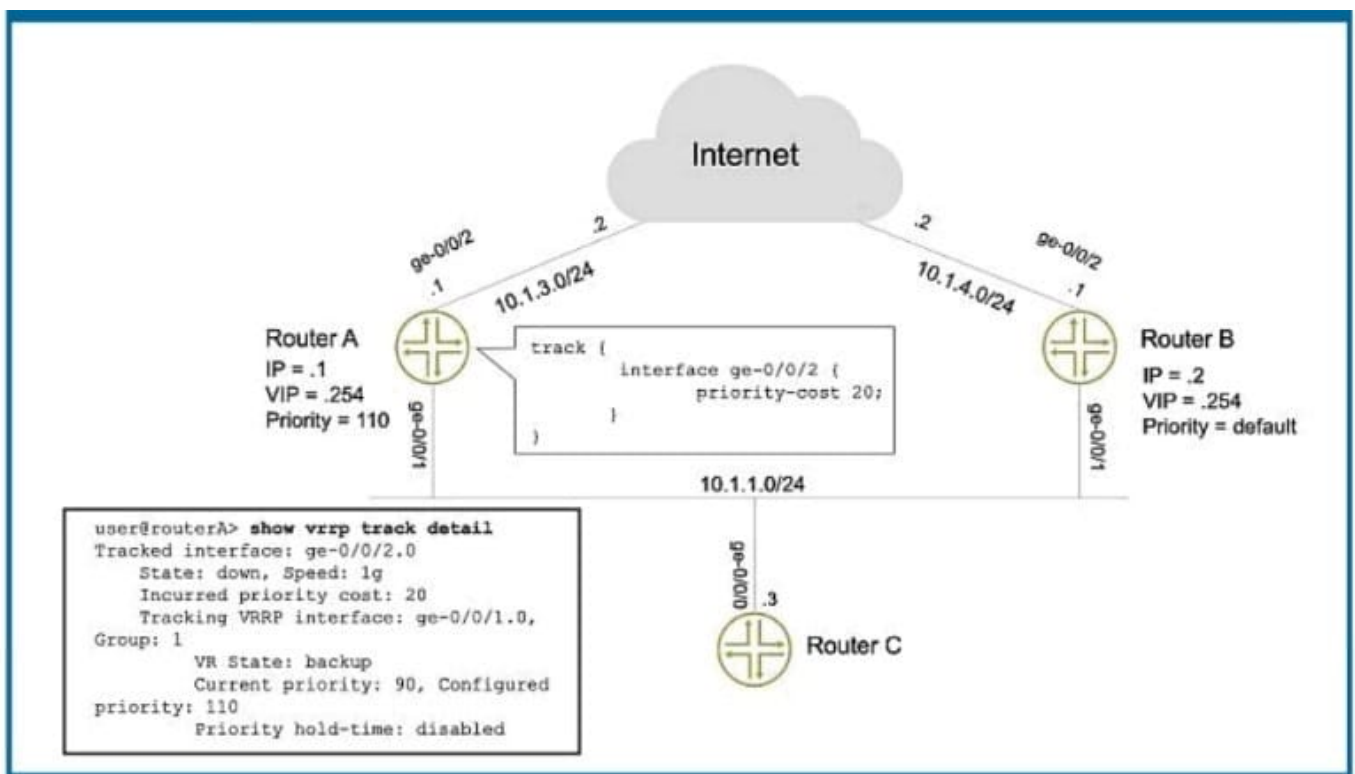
Internet

.2

.2

ge-0/0/2

ge-0/0/2

.1

10.1.3.0/24

10.1.4.0/24

.1

Router A
IP = .1
VIP = .254
Priority = 110

track {
        interface ge-0/0/2 {
                priority-cost 20;
        }
}

Router B
IP = .2
VIP = .254
Priority = default

ge-0/0/1

ge-0/0/1

10.1.1.0/24

user@routerA> show vrrp track detail
Tracked interface: ge-0/0/2.0
    State: down, Speed: 1g
    Incurred priority cost: 20
    Tracking VRRP interface: ge-0/0/1.0, Group: 1
        VR State: backup
        Current priority: 90, Configured priority: 110
        Priority hold-time: disabled

ge-0/0/0

.3

Router C